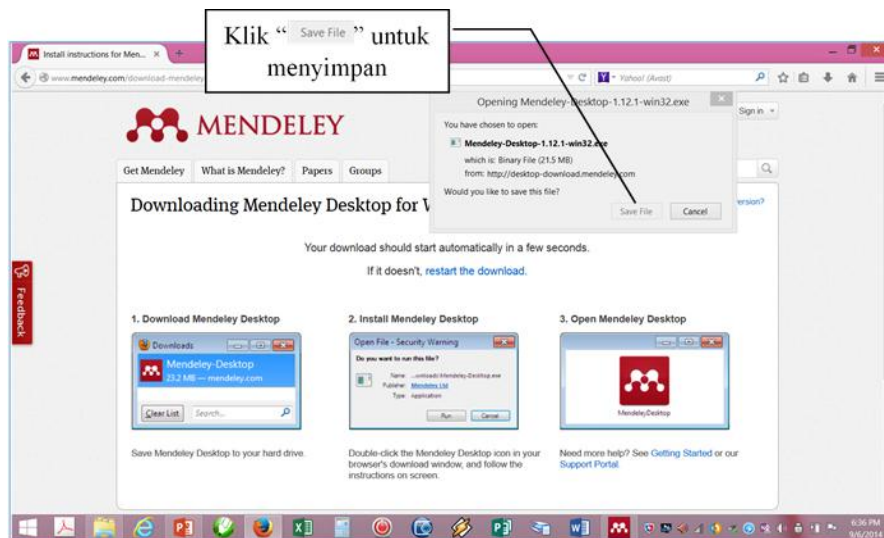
Klik " Save File " untuk menyimpan

Install instructions for Men... ×

www.mendeley.com/download-mendeley

Yahoo! (Avast)

Sign in

MENDELEY

Get Mendeley | What is Mendeley? | Papers | Groups

Downloading Mendeley Desktop for W

ersion?

Opening Mendeley-Desktop-1.12.1-win32.exe

You have chosen to open:

Mendeley-Desktop-1.12.1-win32.exe

which is: Binary File (21.5 MB)

from: http://desktop-download.mendeley.com

Would you like to save this file?

Save File | Cancel

Your download should start automatically in a few seconds.

If it doesn't, restart the download.

Feedback

1. Download Mendeley Desktop

Downloads

Mendeley-Desktop

23.2 MB — mendeley.com

Clear List | Search...

Save Mendeley Desktop to your hard drive.

2. Install Mendeley Desktop

Open File - Security Warning

Do you want to run this file?

Name: ...ownloads\Mendeley-Desktop.exe

Publisher: Mendeley Ltd

Type: Application

Run | Cancel

Double-click the Mendeley Desktop icon in your browser's download window, and follow the instructions on screen.

3. Open Mendeley Desktop

MendeleyDesktop

Need more help? See Getting Started or our Support Portal.

6:36 PM
9/6/2014